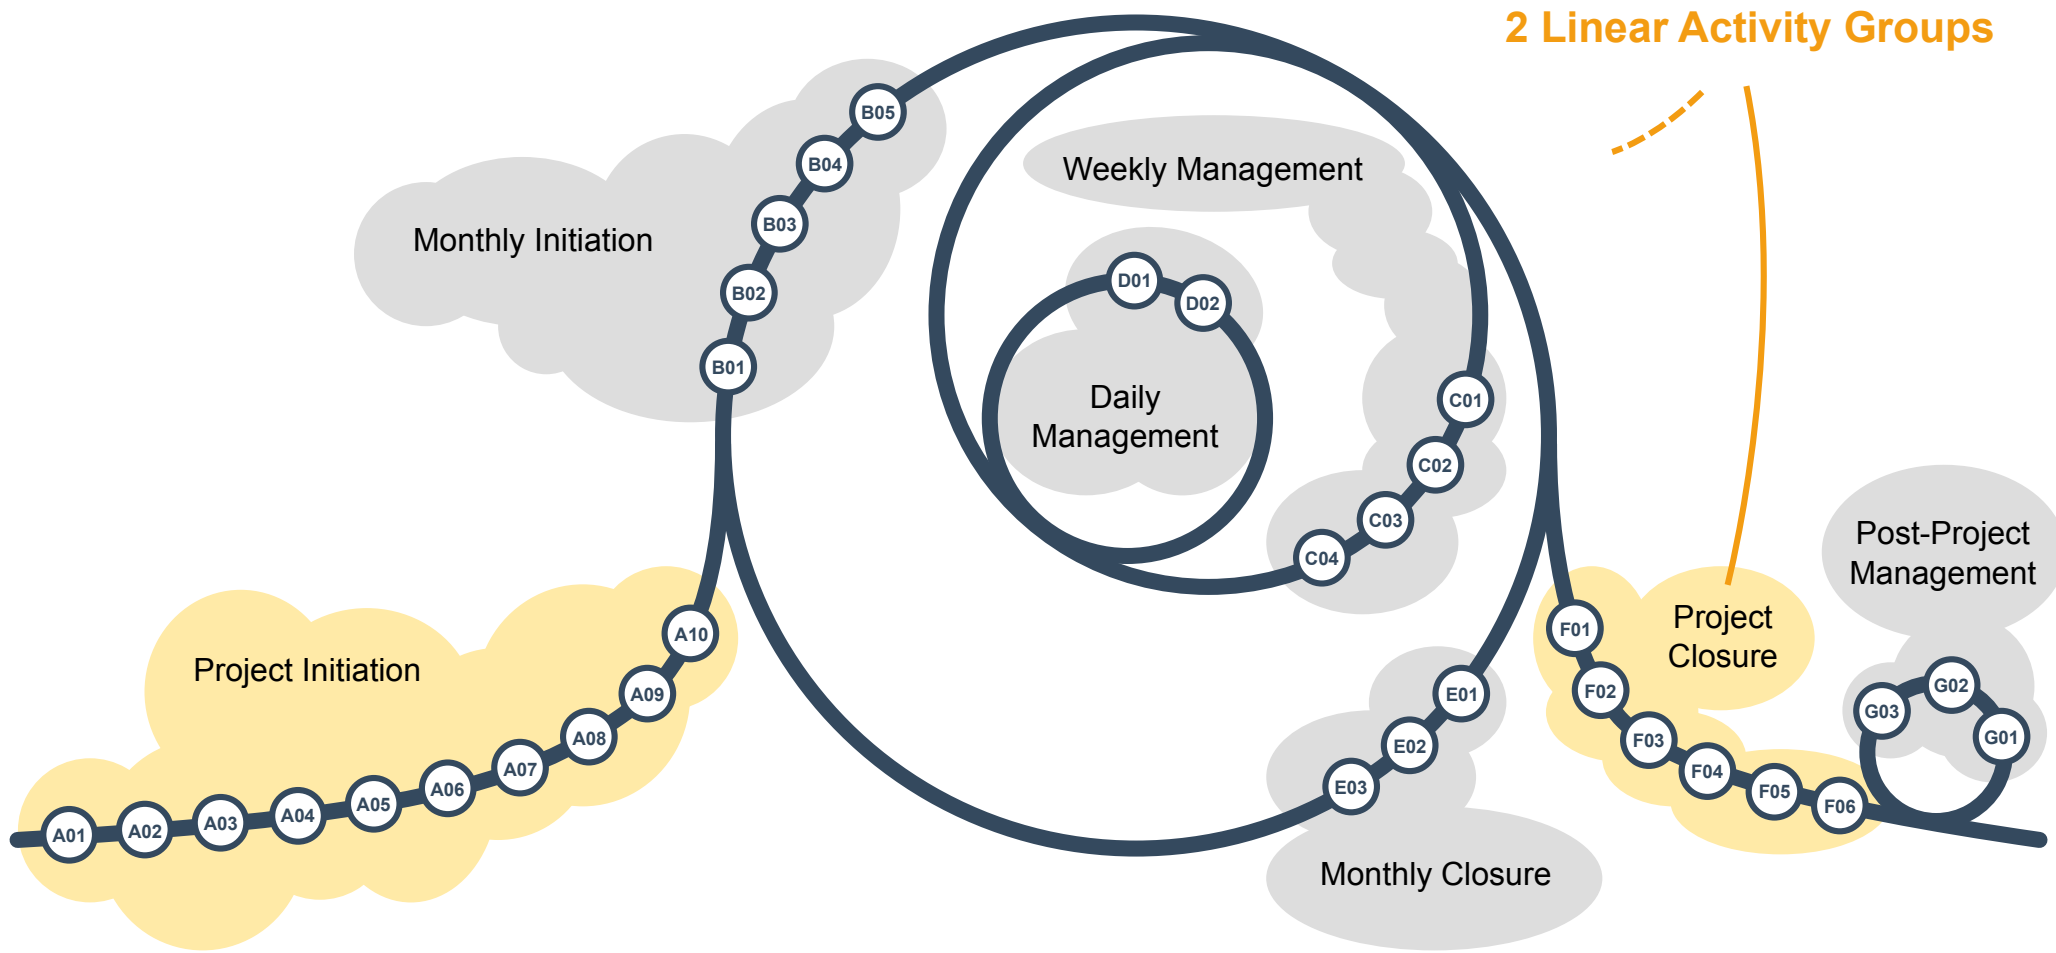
2 Linear Activity Groups

Monthly Initiation

B05
B04
B03
B02
B01

Weekly Management

D01
D02

Daily Management

C01
C02
C03
C04

Project Initiation

A10
A09
A08
A07
A06
A05
A04
A03
A02
A01

E01
E02
E03

Monthly Closure

F01

Project Closure

F02
F03
F04
F05
F06

Post-Project Management

G02
G03
G01